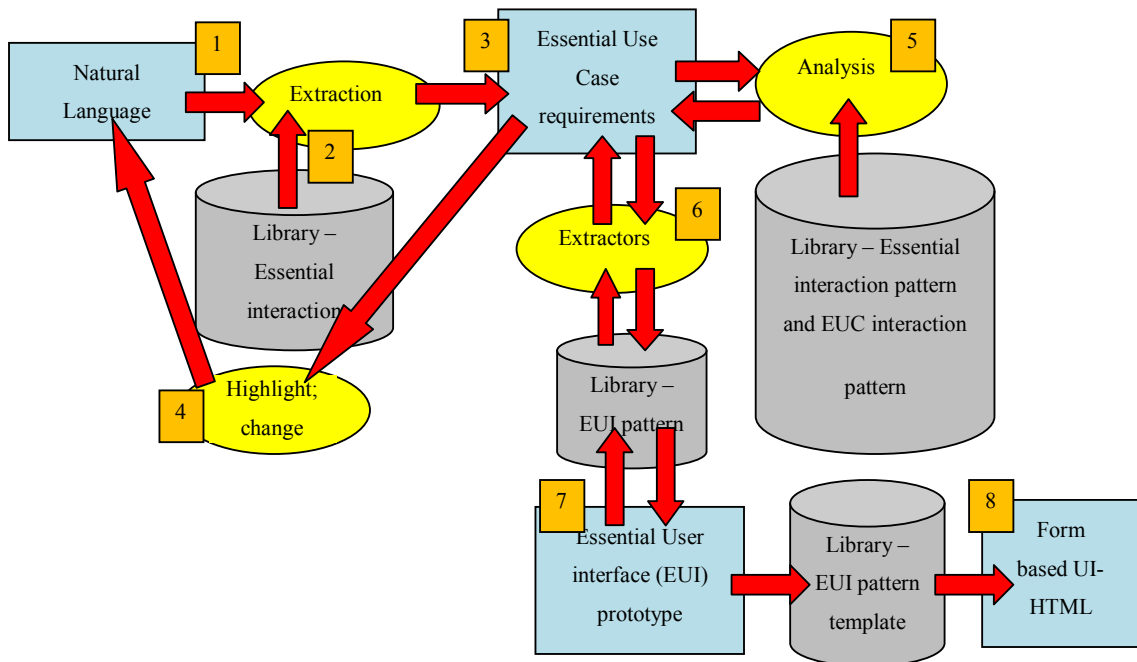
1
Natural Language

Extraction

2
Library – Essential interaction

3
Essential Use Case requirements

5
Analysis

6
Extractors

Library – Essential interaction pattern and EUC interaction pattern

4
Highlight; change

Library – EUI pattern

7
Essential User interface (EUI) prototype

Library – EUI pattern template

8
Form based UI-HTML